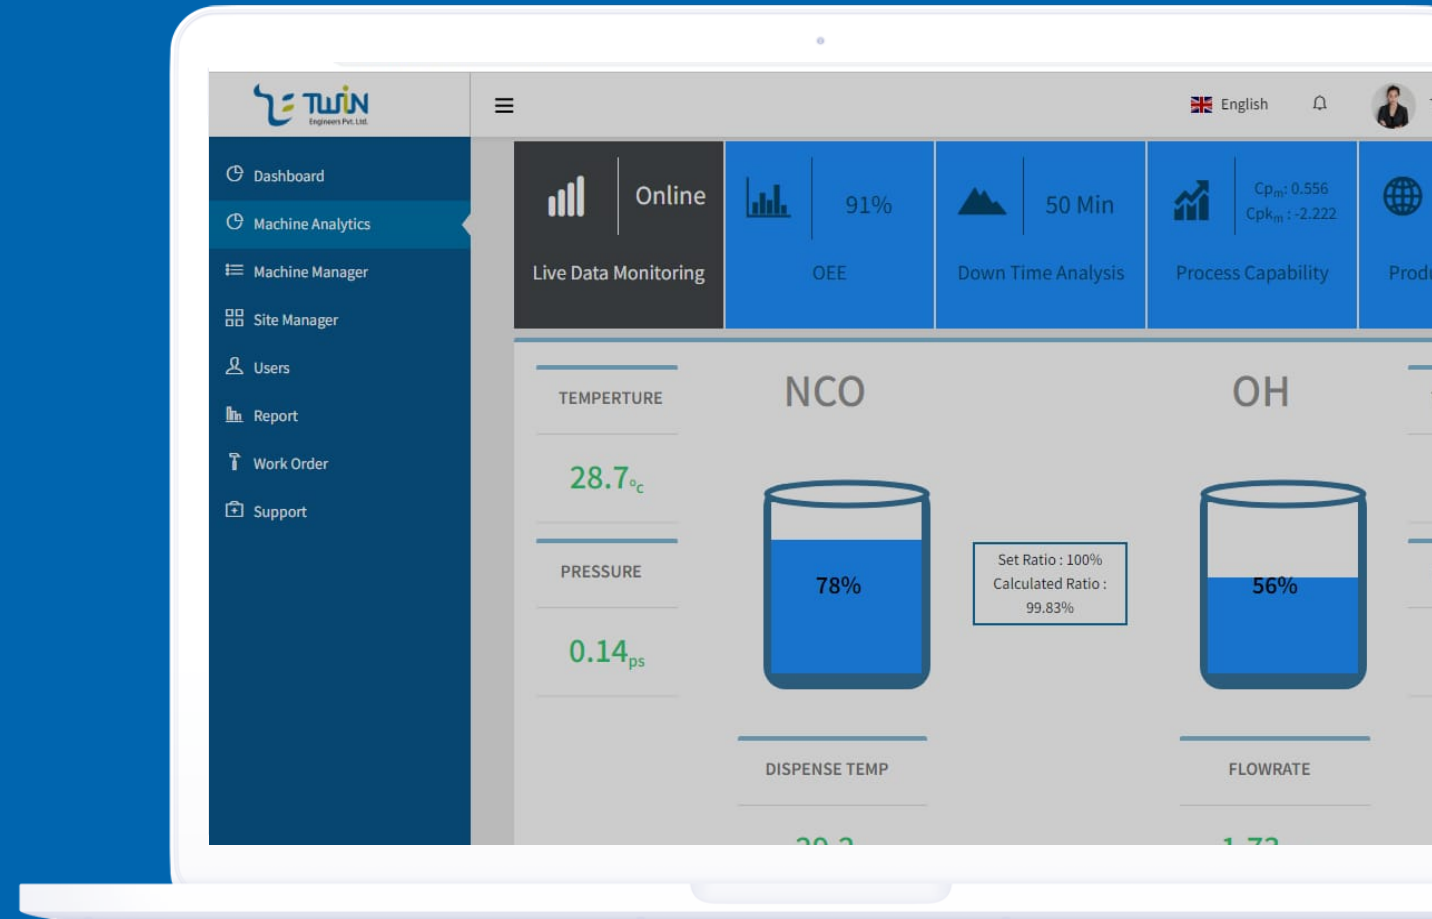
TWIN
Engineers Pvt. Ltd.

English

Dashboard
Machine Analytics
Machine Manager
Site Manager
Users
Report
Work Order
Support

Online
Live Data Monitoring

91%
OEE

50 Min
Down Time Analysis

$Cp_m$: 0.556
$Cpk_m$ : -2.222
Process Capability

Prod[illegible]

TEMPERTURE
$28.7_{°c}$

PRESSURE
$0.14_{ps}$

NCO
78%

Set Ratio : 100%
Calculated Ratio :
99.83%

OH
56%

DISPENSE TEMP
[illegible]

FLOWRATE
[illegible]